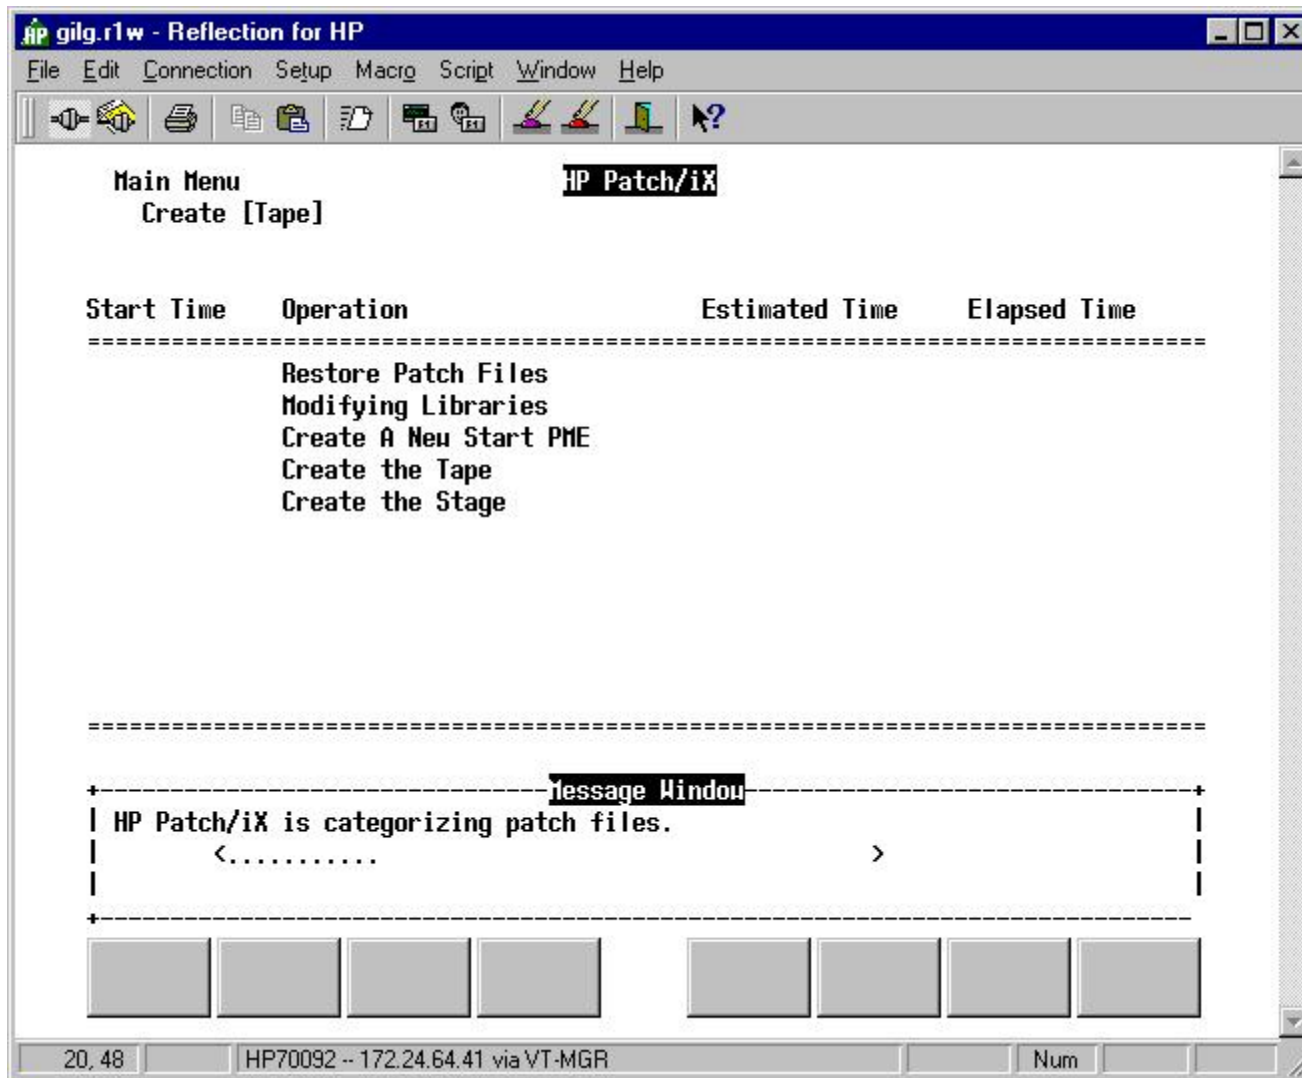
gilg.r1w - Reflection for HP

File Edit Connection Setup Macro Script Window Help

Main Menu
Create [Tape]

HP Patch/iX

| Start Time | Operation | Estimated Time | Elapsed Time |
|---|---|---|---|
| | Restore Patch Files | | |
| | Modifying Libraries | | |
| | Create A New Start PME | | |
| | Create the Tape | | |
| | Create the Stage | | |

Message Window

HP Patch/iX is categorizing patch files.
<.......... >

20, 48 HP70092 -- 172.24.64.41 via VT-MGR Num